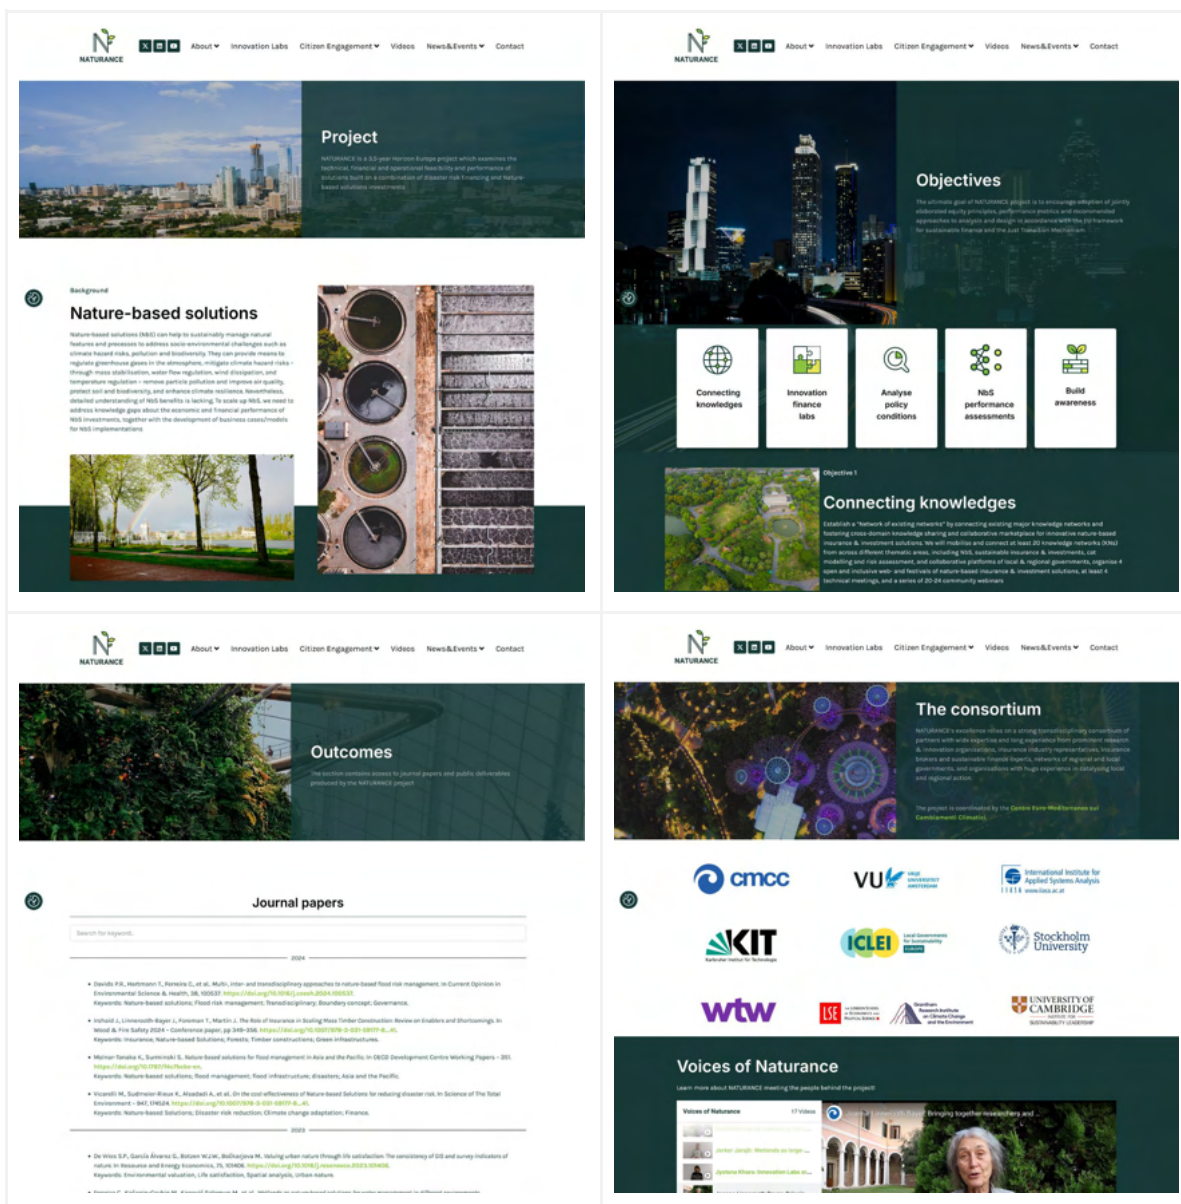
NATURANCE

About ▾ Innovation Labs Citizen Engagement ▾ Videos News&Events ▾ Contact

Project

NATURANCE is a 3.5-year Horizon Europe project which examines the technical, financial and operational feasibility and performance of solutions built on a combination of disaster risk financing and Nature-based solutions investments.

Background

Nature-based solutions

Nature-based solutions (NbS) can help to sustainably manage natural features and processes to address socio-environmental challenges such as climate-hazard risks, pollution and biodiversity. They can provide means to regulate greenhouse gases in the atmosphere, mitigate climate hazard risks – through mass stabilisation, water flow regulation, wind dissipation, and temperature regulation – remove particle pollution and improve air quality, protect soil and biodiversity, and enhance climate resilience. Nevertheless, detailed understanding of NbS benefits is lacking. To scale up NbS, we need to address knowledge gaps about the economic and financial performance of NbS investments, together with the development of business cases/models for NbS implementations.

NATURANCE

About ▾ Innovation Labs Citizen Engagement ▾ Videos News&Events ▾ Contact

Objectives

The ultimate goal of NATURANCE project is to encourage adoption of jointly elaborated equity principles, performance metrics and recommended approaches to analysis and design in accordance with the EU framework for sustainable finance and the Just Transition Mechanism.

Connecting knowledges

Innovation finance labs

Analyse policy conditions

NbS performance assessments

Build awareness

Objective 1

Connecting knowledges

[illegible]

NATURANCE

About ▾ Innovation Labs Citizen Engagement ▾ Videos News&Events ▾ Contact

Outcomes

This section contains access to journal papers and public deliverables produced by the NATURANCE project

Journal papers

Search for keyword...

2024

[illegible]

2023

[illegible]

NATURANCE

About ▾ Innovation Labs Citizen Engagement ▾ Videos News&Events ▾ Contact

The consortium

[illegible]

The project is coordinated by the Centro Euro-Mediterraneo sui Cambiamenti Climatici.

cmcc

VU

International Institute for Applied Systems Analysis

KIT

ICLEI

Stockholm University

wtw

LSE

UNIVERSITY OF CAMBRIDGE

Voices of Naturance

Learn more about NATURANCE meeting the people behind the project!

Voices of Naturance

17 Videos

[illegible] Bringing together researchers and ...